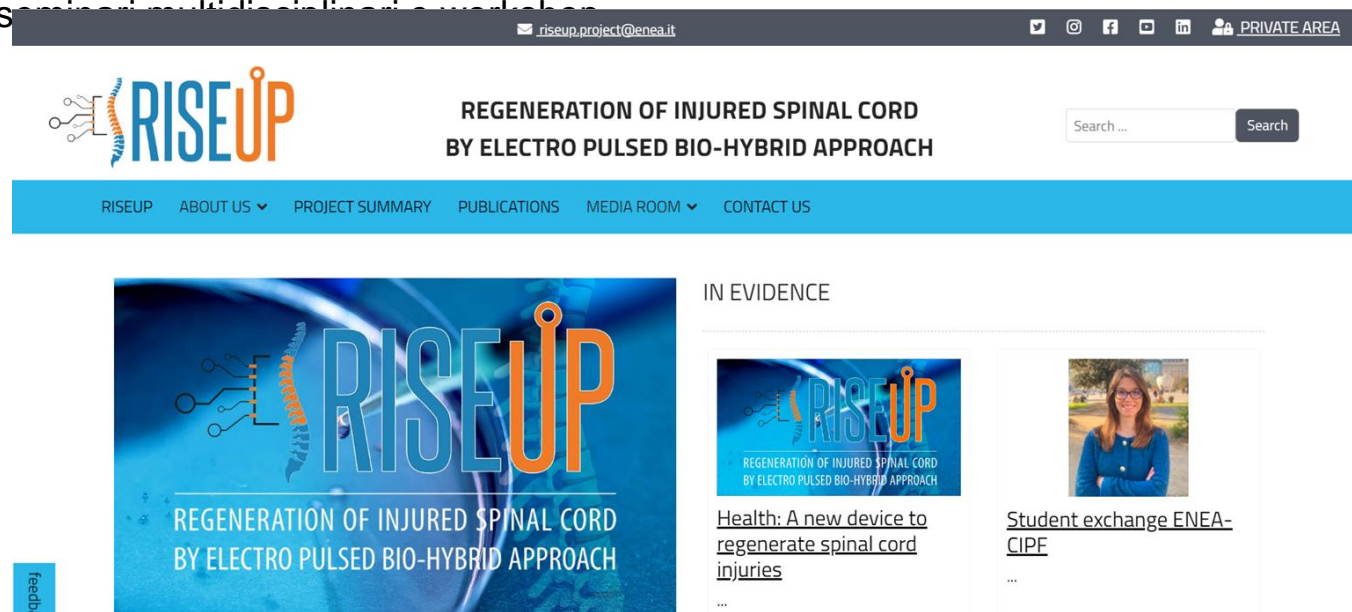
seminari multidisciplinari e workshop

riseup.project@enea.it

PRIVATE AREA

RISEUP

REGENERATION OF INJURED SPINAL CORD
BY ELECTRO PULSED BIO-HYBRID APPROACH

Search ...

Search

RISEUP ABOUT US PROJECT SUMMARY PUBLICATIONS MEDIA ROOM CONTACT US

RISEUP

REGENERATION OF INJURED SPINAL CORD
BY ELECTRO PULSED BIO-HYBRID APPROACH

IN EVIDENCE

RISEUP

REGENERATION OF INJURED SPINAL CORD
BY ELECTRO PULSED BIO-HYBRID APPROACH

Health: A new device to regenerate spinal cord injuries

...

Student exchange ENEA-CIPF

...

feedb